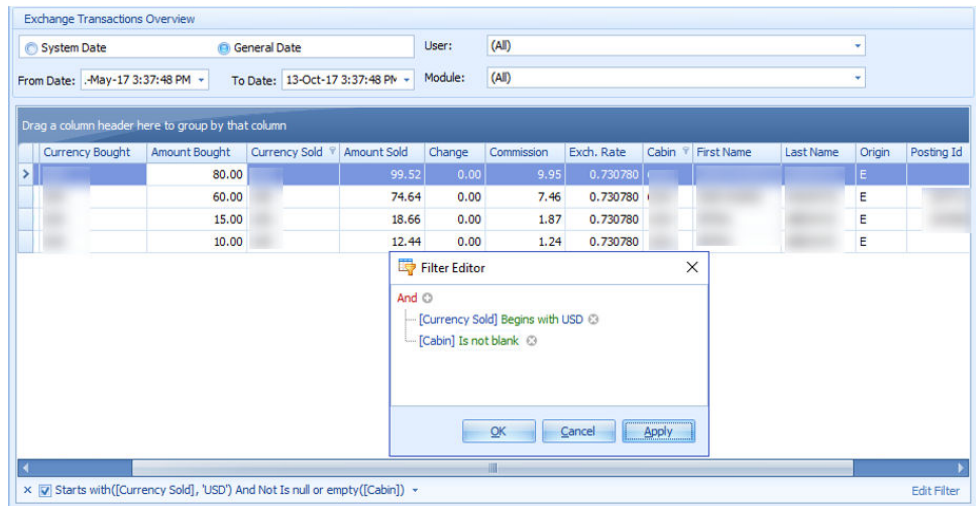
Exchange Transactions Overview

System Date General Date

User: (All)

From Date: .-May-17 3:37:48 PM To Date: 13-Oct-17 3:37:48 PM

Module: (All)

Drag a column header here to group by that column

| Currency Bought | Amount Bought | Currency Sold | Amount Sold | Change | Commission | Exch. Rate | Cabin | First Name | Last Name | Origin | Posting Id |
|---|---|---|---|---|---|---|---|---|---|---|---|
| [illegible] | 80.00 | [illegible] | 99.52 | 0.00 | 9.95 | 0.730780 | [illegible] | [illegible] | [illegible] | E | |
| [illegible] | 60.00 | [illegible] | 74.64 | 0.00 | 7.46 | 0.730780 | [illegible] | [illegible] | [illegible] | E | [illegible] |
| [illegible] | 15.00 | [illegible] | 18.66 | 0.00 | 1.87 | 0.730780 | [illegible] | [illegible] | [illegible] | E | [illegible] |
| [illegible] | 10.00 | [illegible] | 12.44 | 0.00 | 1.24 | 0.730780 | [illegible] | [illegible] | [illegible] | E | |

Filter Editor

And
[Currency Sold] Begins with USD
[Cabin] Is not blank

OK Cancel Apply

Starts with([Currency Sold], 'USD') And Not Is null or empty([Cabin])

Edit Filter